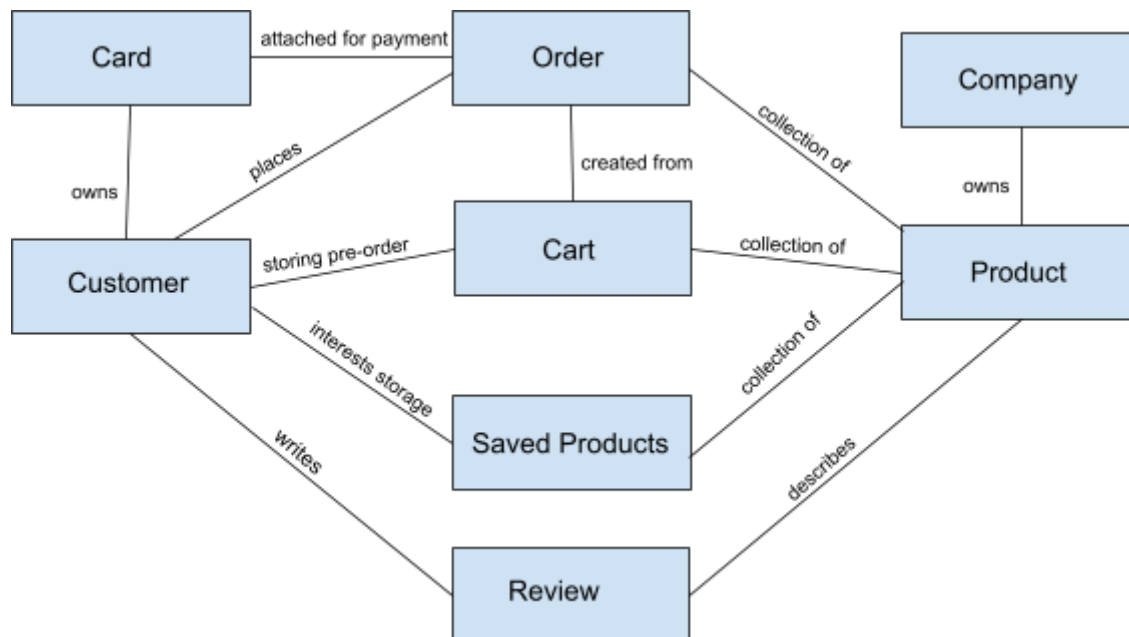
Card
attached for payment
Order
Company
owns
places
created from
collection of
owns
Customer
storing pre-order
Cart
collection of
Product
interests storage
collection of
Saved Products
writes
describes
Review